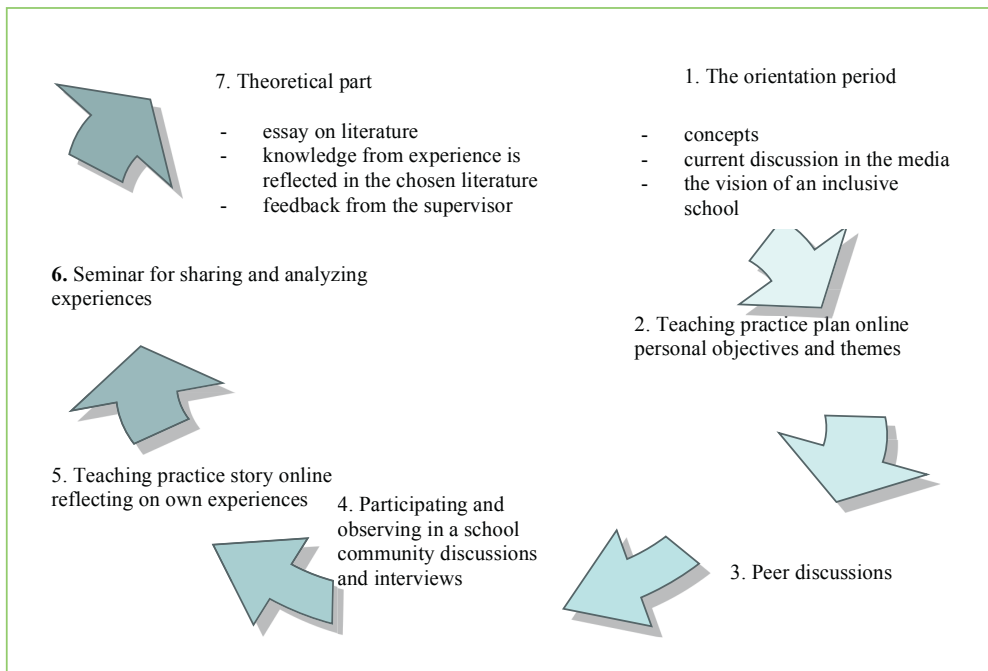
7. Theoretical part

- essay on literature
- knowledge from experience is reflected in the chosen literature
- feedback from the supervisor

1. The orientation period

- concepts
- current discussion in the media
- the vision of an inclusive school

6. Seminar for sharing and analyzing experiences

2. Teaching practice plan online personal objectives and themes

5. Teaching practice story online reflecting on own experiences

4. Participating and observing in a school community discussions and interviews

3. Peer discussions